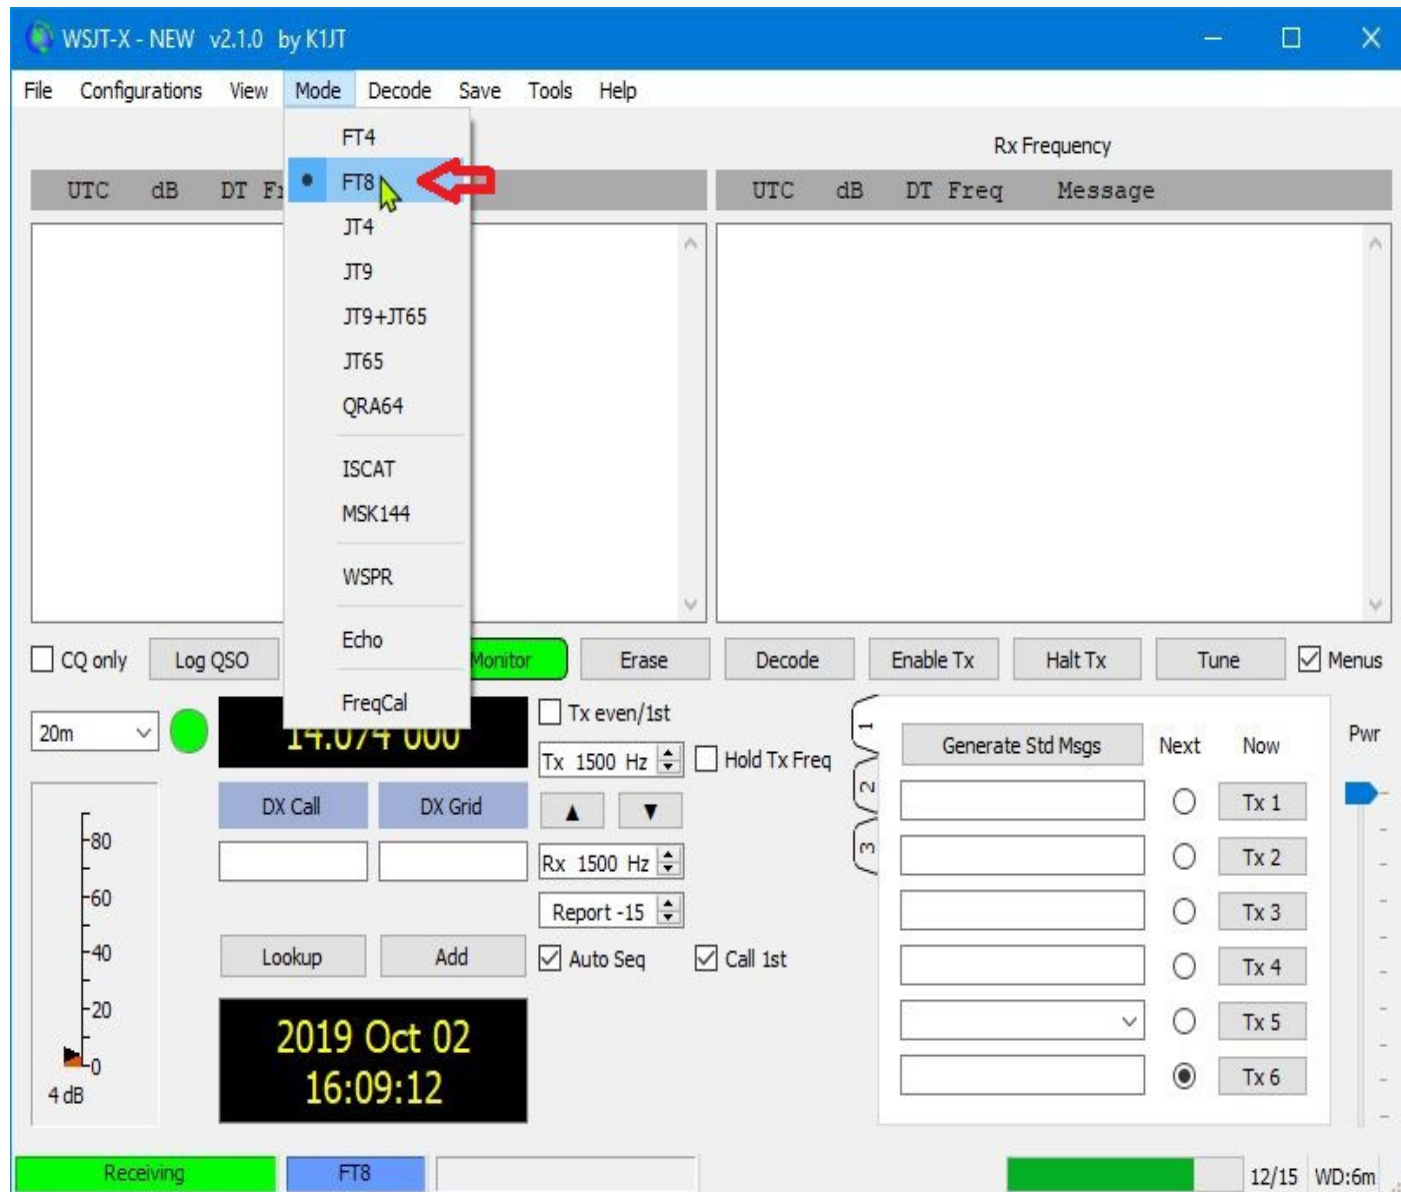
WSJT-X - NEW v2.1.0 by K1JT

File Configurations View Mode Decode Save Tools Help

FT4
FT8
JT4
JT9
JT9+JT65
JT65
QRA64
ISCAT
MSK144
WSPR
Echo
FreqCal

Rx Frequency

UTC dB DT F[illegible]

UTC dB DT Freq Message

CQ only Log QSO Monitor Erase Decode Enable Tx Halt Tx Tune Menus

20m

14.074 000

Tx even/1st

Tx 1500 Hz

Hold Tx Freq

1 2 3

Generate Std Msgs Next Now

Pwr

DX Call DX Grid

▲ ▼

Tx 1

Tx 2

Rx 1500 Hz

Tx 3

Report -15

Tx 4

Lookup Add

Auto Seq Call 1st

Tx 5

Tx 6

-80
-60
-40
-20
-0

4 dB

2019 Oct 02
16:09:12

Receiving FT8 12/15 WD:6m